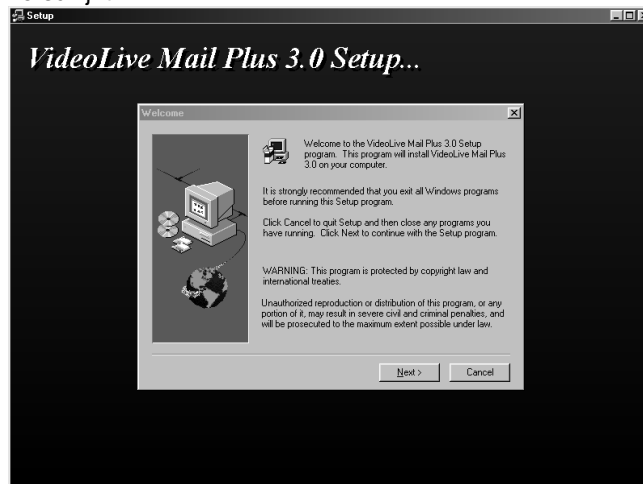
Setup

VideoLive Mail Plus 3.0 Setup...

Welcome

Welcome to the VideoLive Mail Plus 3.0 Setup program. This program will install VideoLive Mail Plus 3.0 on your computer.

It is strongly recommended that you exit all Windows programs before running this Setup program.

Click Cancel to quit Setup and then close any programs you have running. Click Next to continue with the Setup program.

WARNING: This program is protected by copyright law and international treaties.

Unauthorized reproduction or distribution of this program, or any portion of it, may result in severe civil and criminal penalties, and will be prosecuted to the maximum extent possible under law.

Next >

Cancel